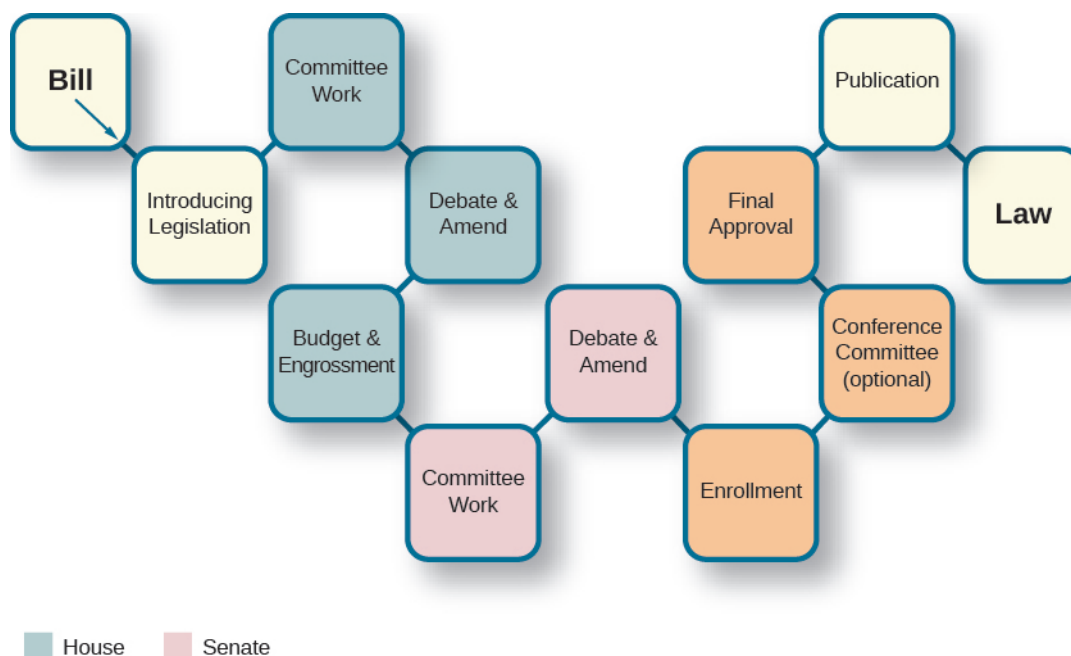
Bill

Introducing Legislation

Committee Work

Debate & Amend

Budget & Engrossment

Committee Work

Debate & Amend

Enrollment

Conference Committee (optional)

Final Approval

Publication

Law

House

Senate